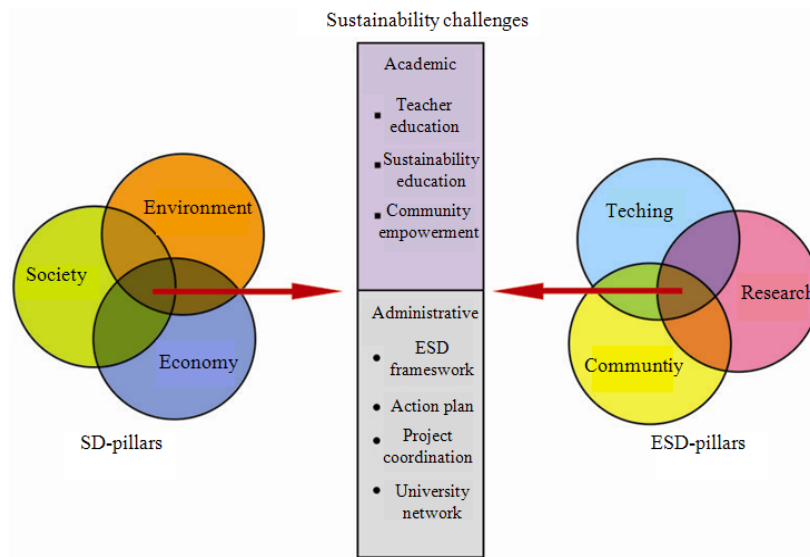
Sustainability challenges

Environment

Society

Economy

SD-pillars

Academic

- Teacher education
- Sustainability education
- Community empowerment

Administrative

- ESD frameswork
- Action plan
- Project coordination
- University network

Teching

Research

Communtiy

ESD-pillars